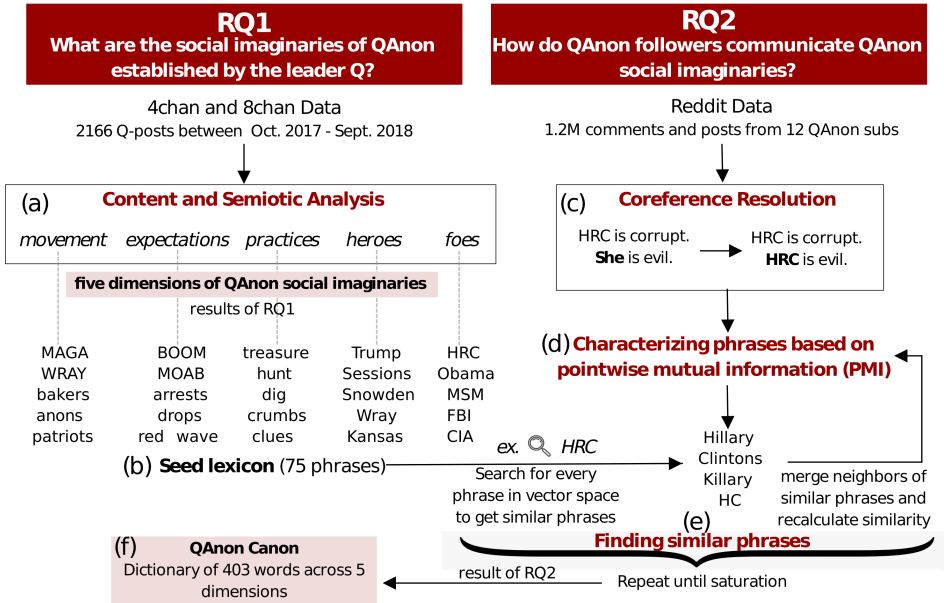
RQ1
What are the social imaginaries of QAnon established by the leader Q?

4chan and 8chan Data
2166 Q-posts between Oct. 2017 - Sept. 2018

(a) Content and Semiotic Analysis
movement expectations practices heroes foes

five dimensions of QAnon social imaginaries
results of RQ1

MAGA
WRAY
bakers
anons
patriots

BOOM
MOAB
arrests
drops
red wave

treasure
hunt
dig
crumbs
clues

Trump
Sessions
Snowden
Wray
Kansas

HRC
Obama
MSM
FBI
CIA

(b) Seed lexicon (75 phrases)

RQ2
How do QAnon followers communicate QAnon social imaginaries?

Reddit Data
1.2M comments and posts from 12 QAnon subs

(c) Coreference Resolution
HRC is corrupt. She is evil.
HRC is corrupt. HRC is evil.

(d) Characterizing phrases based on pointwise mutual information (PMI)

ex. HRC
Search for every phrase in vector space to get similar phrases

Hillary
Clintons
Killary
HC

merge neighbors of similar phrases and recalculate similarity

(e) Finding similar phrases

(f) QAnon Canon
Dictionary of 403 words across 5 dimensions

result of RQ2
Repeat until saturation